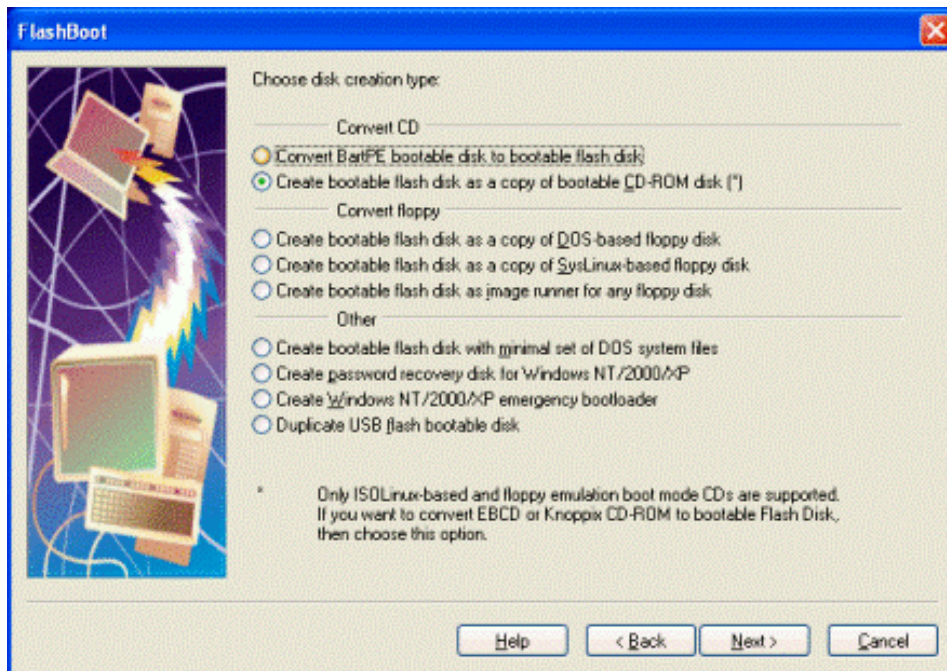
FlashBoot

Choose disk creation type:

Convert CD

Convert BartPE bootable disk to bootable flash disk

Create bootable flash disk as a copy of bootable CD-ROM disk (*)

Convert floppy

Create bootable flash disk as a copy of DOS-based floppy disk

Create bootable flash disk as a copy of SysLinux-based floppy disk

Create bootable flash disk as image runner for any floppy disk

Other

Create bootable flash disk with minimal set of DOS system files

Create password recovery disk for Windows NT/2000/XP

Create Windows NT/2000/XP emergency bootloader

Duplicate USB flash bootable disk

* Only ISOLinux-based and floppy emulation boot mode CDs are supported. If you want to convert EBCD or Knoppix CD-ROM to bootable Flash Disk, then choose this option.

Help

< Back

Next >

Cancel